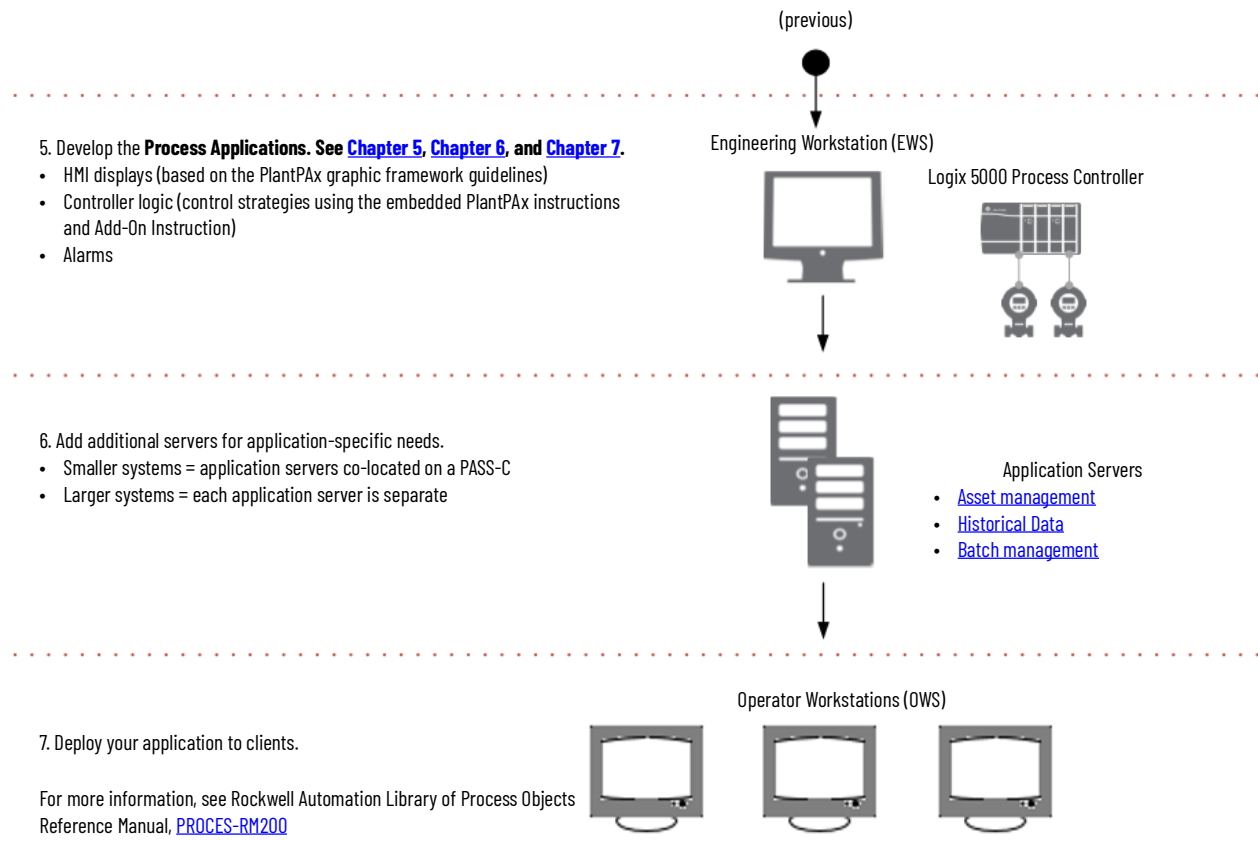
(previous)

5. Develop the **Process Applications. See Chapter 5, Chapter 6, and Chapter 7.**
- HMI displays (based on the PlantPAx graphic framework guidelines)
- Controller logic (control strategies using the embedded PlantPAx instructions and Add-On Instruction)
- Alarms

Engineering Workstation (EWS)

Logix 5000 Process Controller

6. Add additional servers for application-specific needs.
- Smaller systems = application servers co-located on a PASS-C
- Larger systems = each application server is separate

Application Servers
- Asset management
- Historical Data
- Batch management

Operator Workstations (OWS)

7. Deploy your application to clients.

For more information, see Rockwell Automation Library of Process Objects Reference Manual, PROCES-RM200